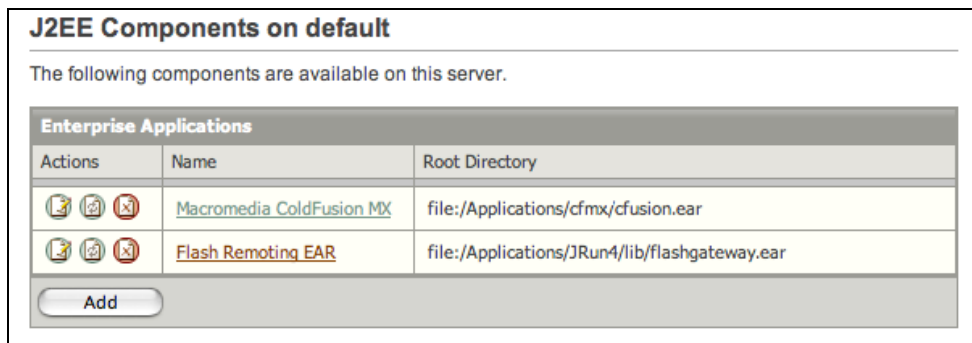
J2EE Components on default

The following components are available on this server.

Enterprise Applications

| Actions | Name | Root Directory |
|---|---|---|
| | Macromedia ColdFusion MX | file:/Applications/cfmx/cfusion.ear |
| | Flash Remoting EAR | file:/Applications/JRun4/lib/flashgateway.ear |

Add